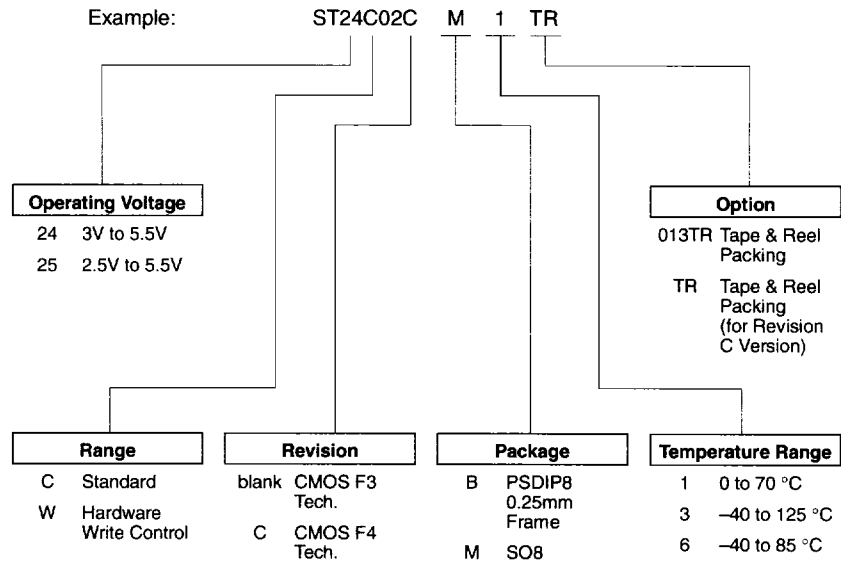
Example: ST24C02C M 1 TR

Operating Voltage

24 3V to 5.5V

25 2.5V to 5.5V

Option

013TR Tape & Reel Packing

TR Tape & Reel Packing (for Revision C Version)

Range

C Standard

W Hardware Write Control

Revision

blank CMOS F3 Tech.

C CMOS F4 Tech.

Package

B PSDIP8 0.25mm Frame

M SO8

Temperature Range

1 0 to 70 °C

3 –40 to 125 °C

6 –40 to 85 °C